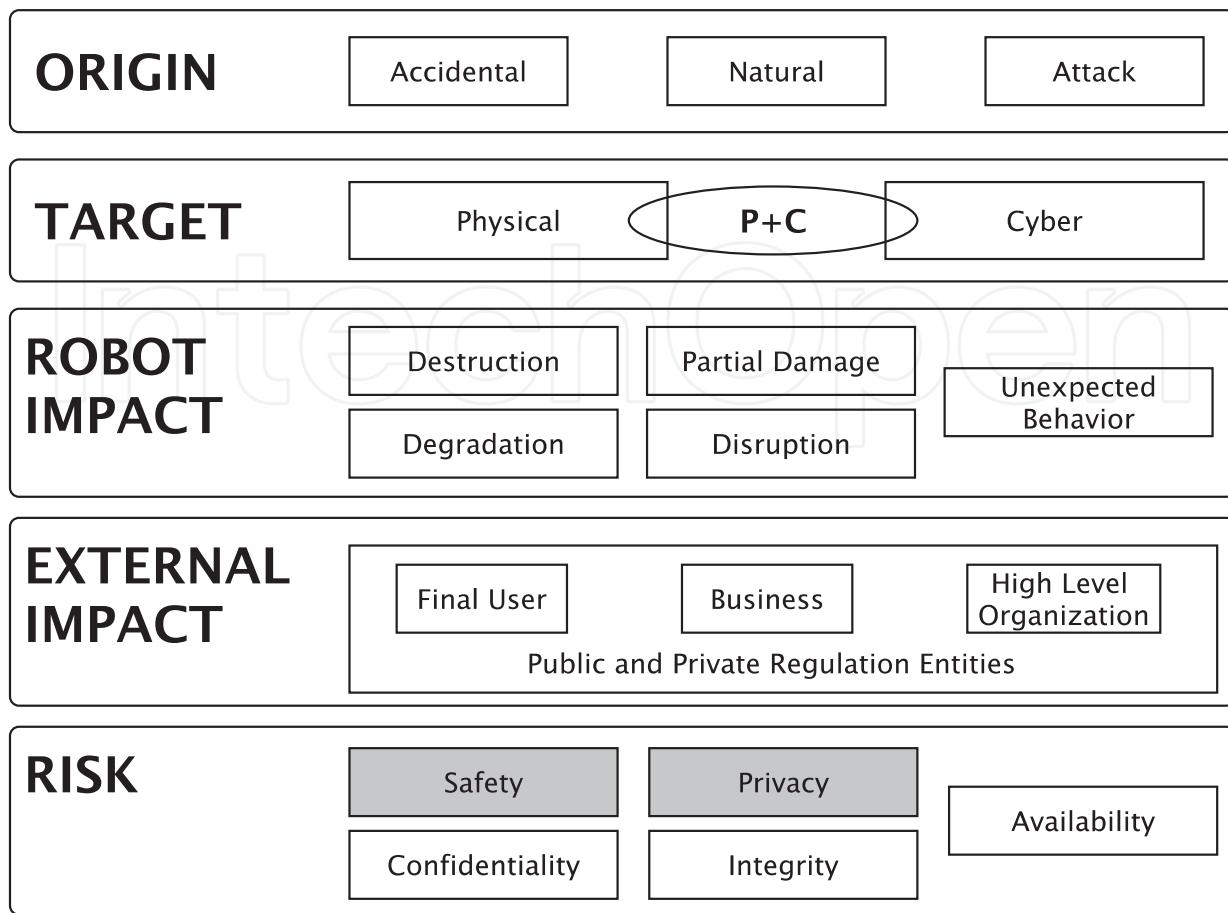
ORIGIN

Accidental

Natural

Attack

TARGET

Physical

P+C

Cyber

IntechOpen

ROBOT IMPACT

Destruction

Partial Damage

Unexpected Behavior

Degradation

Disruption

EXTERNAL IMPACT

Final User

Business

High Level Organization

Public and Private Regulation Entities

RISK

Safety

Privacy

Availability

Confidentiality

Integrity